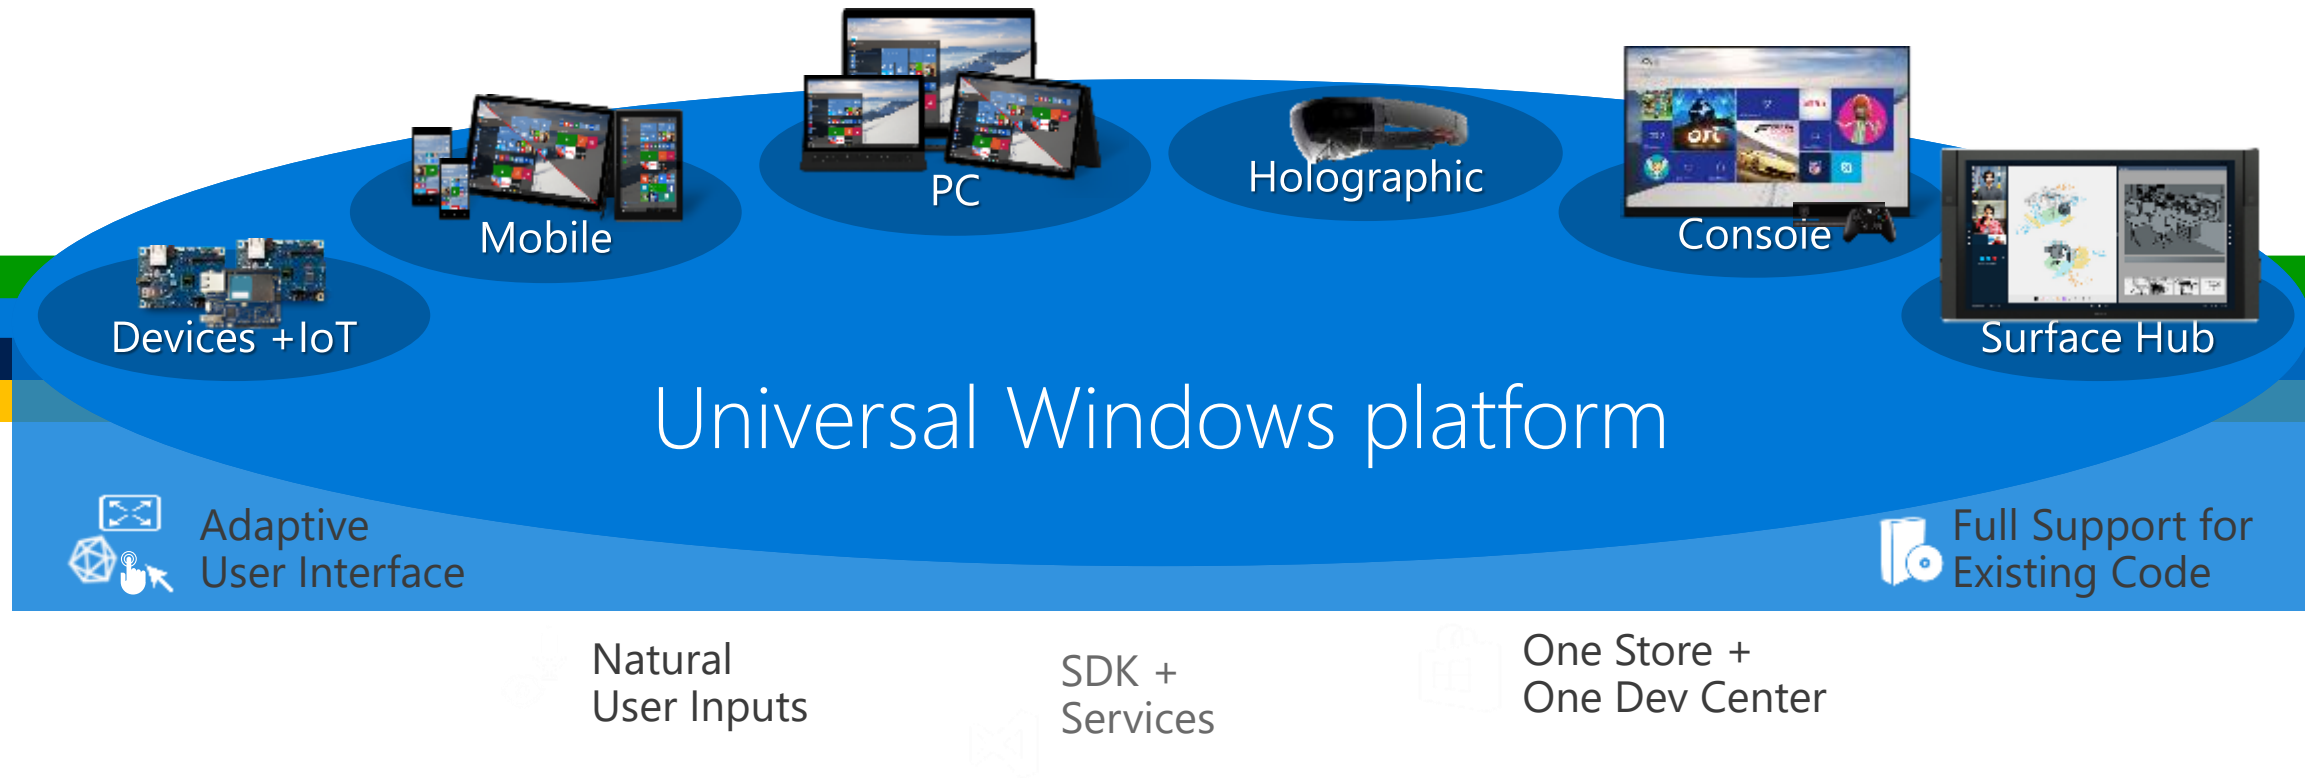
PC

Mobile

Holographic

Console

Devices + IoT

Surface Hub

Universal Windows platform

Adaptive User Interface

Full Support for Existing Code

Natural User Inputs

SDK + Services

One Store + One Dev Center